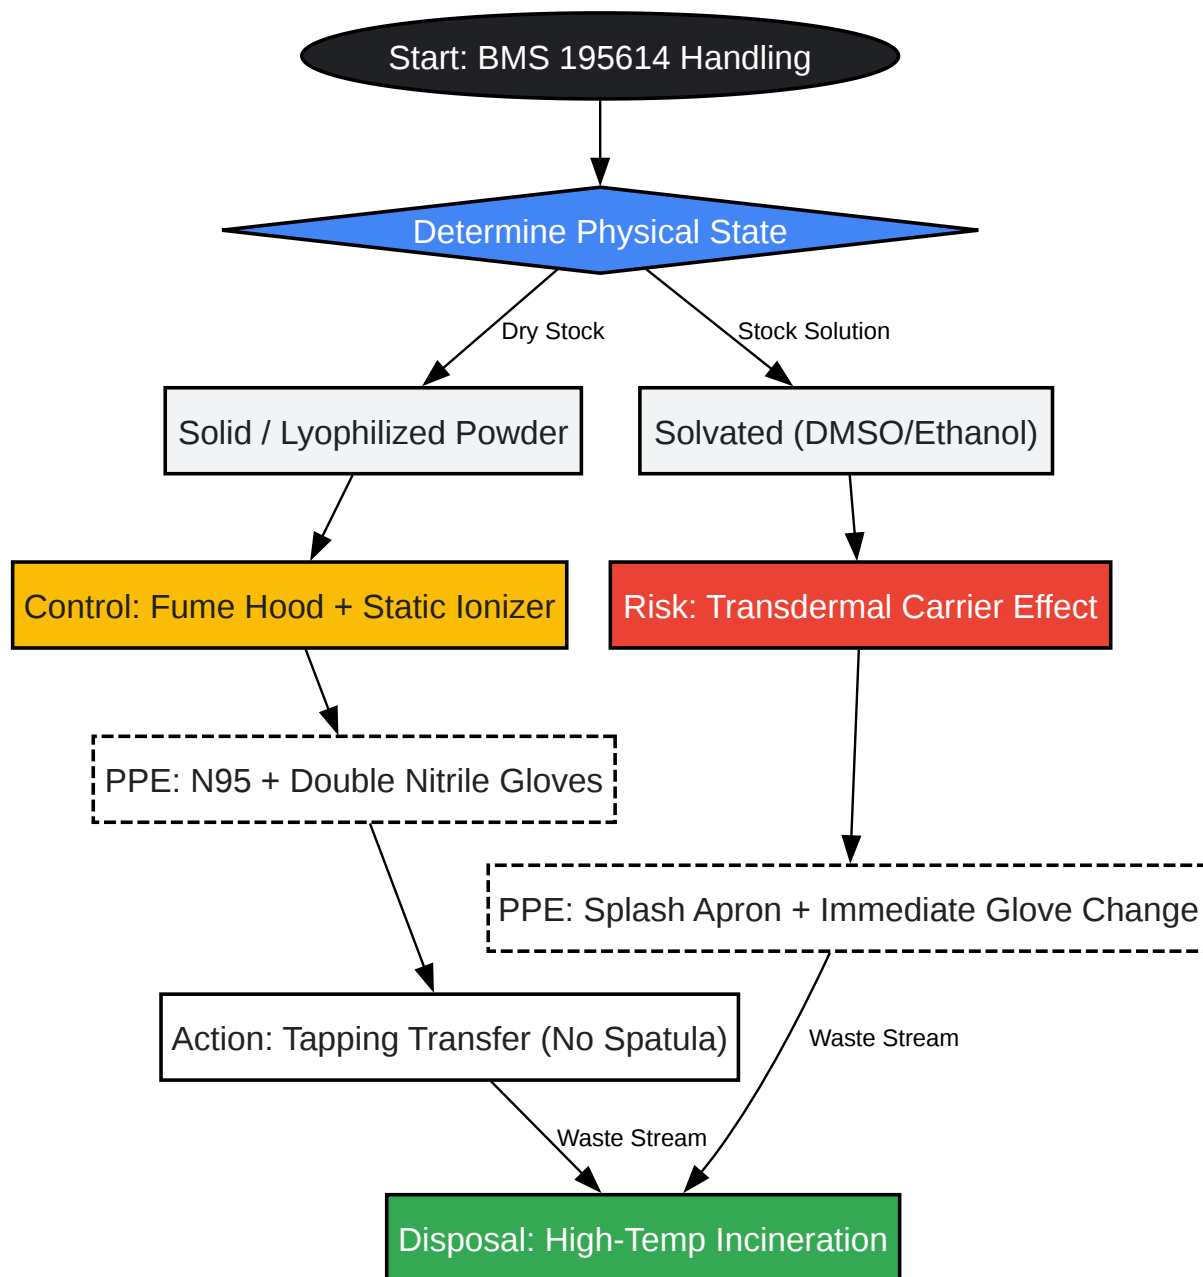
Start: BMS 195614 Handling

Determine Physical State

Dry Stock

Stock Solution

Solid / Lyophilized Powder

Solvated (DMSO/Ethanol)

Control: Fume Hood + Static Ionizer

Risk: Transdermal Carrier Effect

PPE: N95 + Double Nitrile Gloves

PPE: Splash Apron + Immediate Glove Change

Action: Tapping Transfer (No Spatula)

Waste Stream

Waste Stream

Disposal: High-Temp Incineration